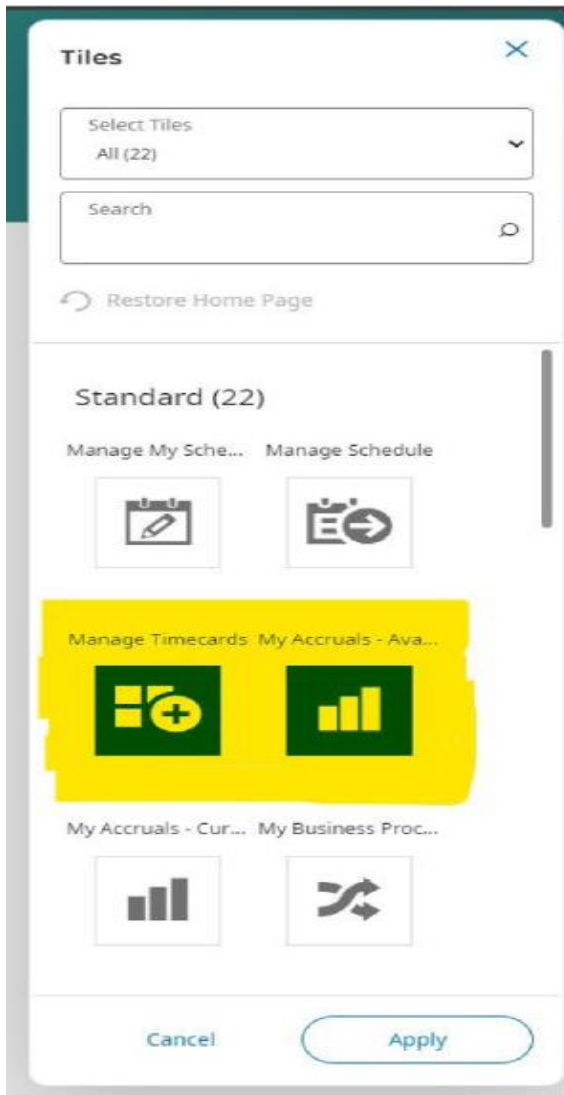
Tiles

×

Select Tiles
All (22)

Search

Restore Home Page

Standard (22)

Manage My Sche...

Manage Schedule

Manage Timecards

My Accruals - Ava...

My Accruals - Cur...

My Business Proc...

Cancel

Apply